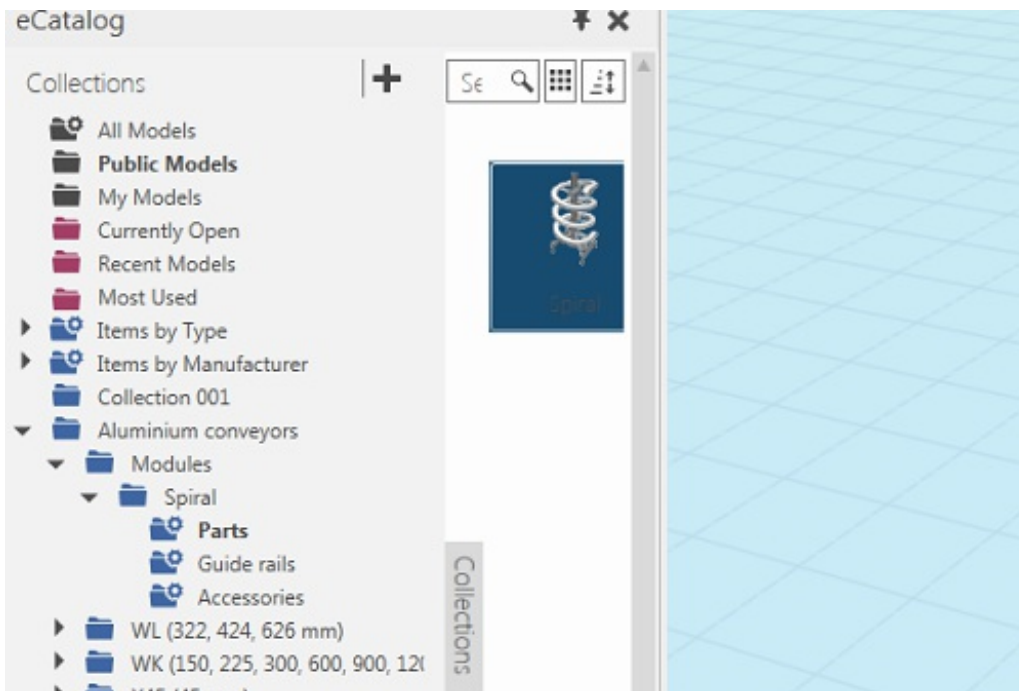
eCatalog

Collections

Se

All Models
Public Models
My Models
Currently Open
Recent Models
Most Used
Items by Type
Items by Manufacturer
Collection 001
Aluminium conveyors
Modules
Spiral
Parts
Guide rails
Accessories
WL (322, 424, 626 mm)
WK (150, 225, 300, 600, 900, 12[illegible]

Spiral

Collections